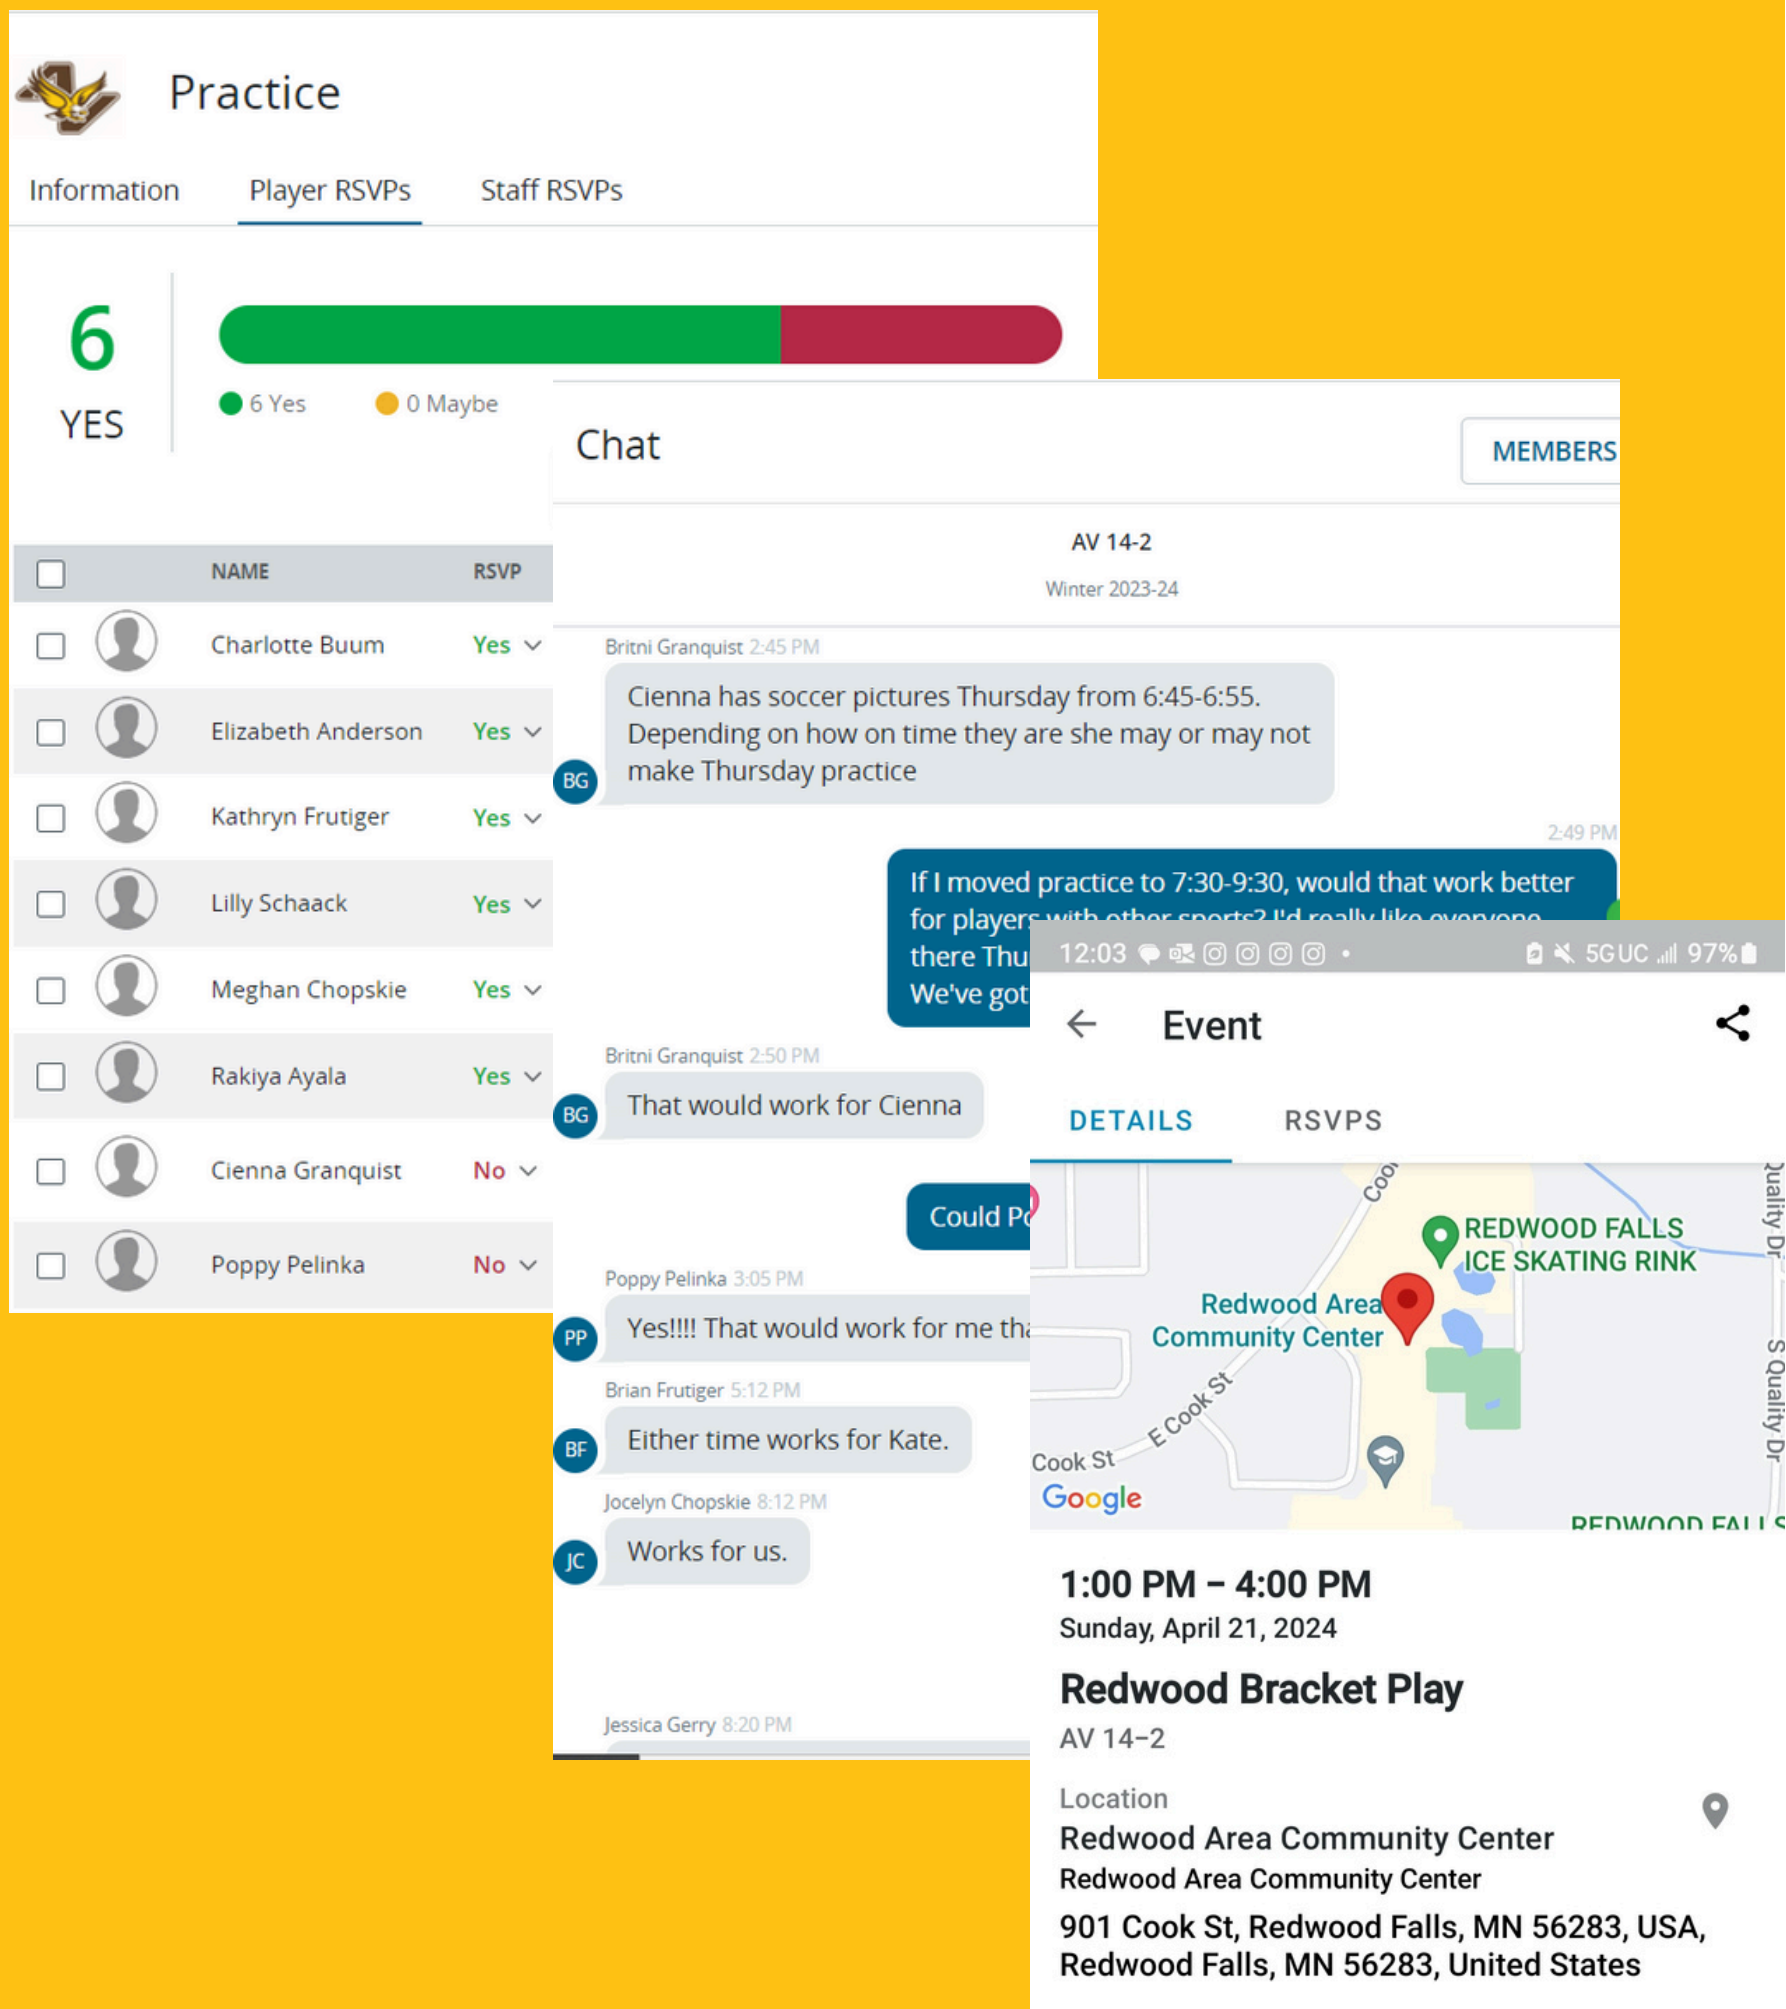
Practice

Information Player RSVPs Staff RSVPs

6
YES

6 Yes 0 Maybe

| | NAME | RSVP |
|---|---|---|
| | Charlotte Buum | Yes |
| | Elizabeth Anderson | Yes |
| | Kathryn Frutiger | Yes |
| | Lilly Schaack | Yes |
| | Meghan Chopskie | Yes |
| | Rakiya Ayala | Yes |
| | Cienna Granquist | No |
| | Poppy Pelinka | No |

Chat MEMBERS

AV 14-2
Winter 2023-24

Britni Granquist 2:45 PM
BG Cienna has soccer pictures Thursday from 6:45-6:55. Depending on how on time they are she may or may not make Thursday practice

2:49 PM
If I moved practice to 7:30-9:30, would that work better for players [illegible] there Thu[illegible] We've got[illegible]

Britni Granquist 2:50 PM
BG That would work for Cienna

Could P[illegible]

Poppy Pelinka 3:05 PM
PP Yes!!!! That would work for me th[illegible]

Brian Frutiger 5:12 PM
BF Either time works for Kate.

Jocelyn Chopskie 8:12 PM
JC Works for us.

Jessica Gerry 8:20 PM

12:03 5GUC 97%

Event

DETAILS RSVPS

REDWOOD FALLS ICE SKATING RINK
Redwood Area Community Center
E Cook St
Cook St
Google
Quality Dr
S Quality Dr
REDWOOD FALLS

1:00 PM – 4:00 PM
Sunday, April 21, 2024
Redwood Bracket Play
AV 14–2
Location
Redwood Area Community Center
Redwood Area Community Center
901 Cook St, Redwood Falls, MN 56283, USA, Redwood Falls, MN 56283, United States